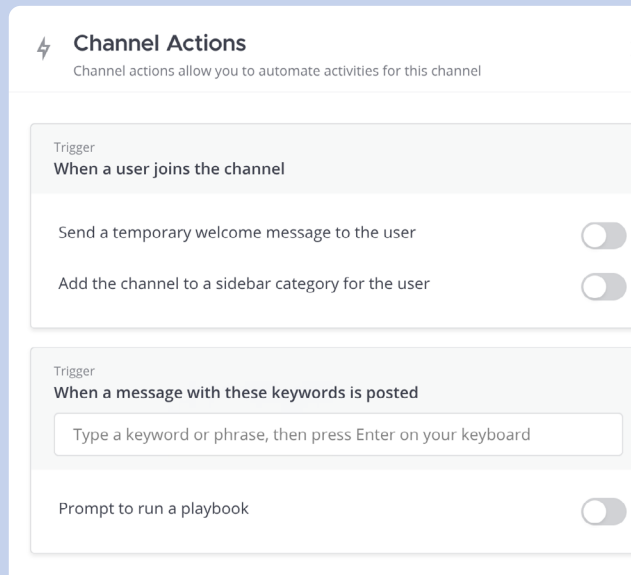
Channel Actions
Channel actions allow you to automate activities for this channel

Trigger
When a user joins the channel

Send a temporary welcome message to the user

Add the channel to a sidebar category for the user

Trigger
When a message with these keywords is posted

Type a keyword or phrase, then press Enter on your keyboard

Prompt to run a playbook